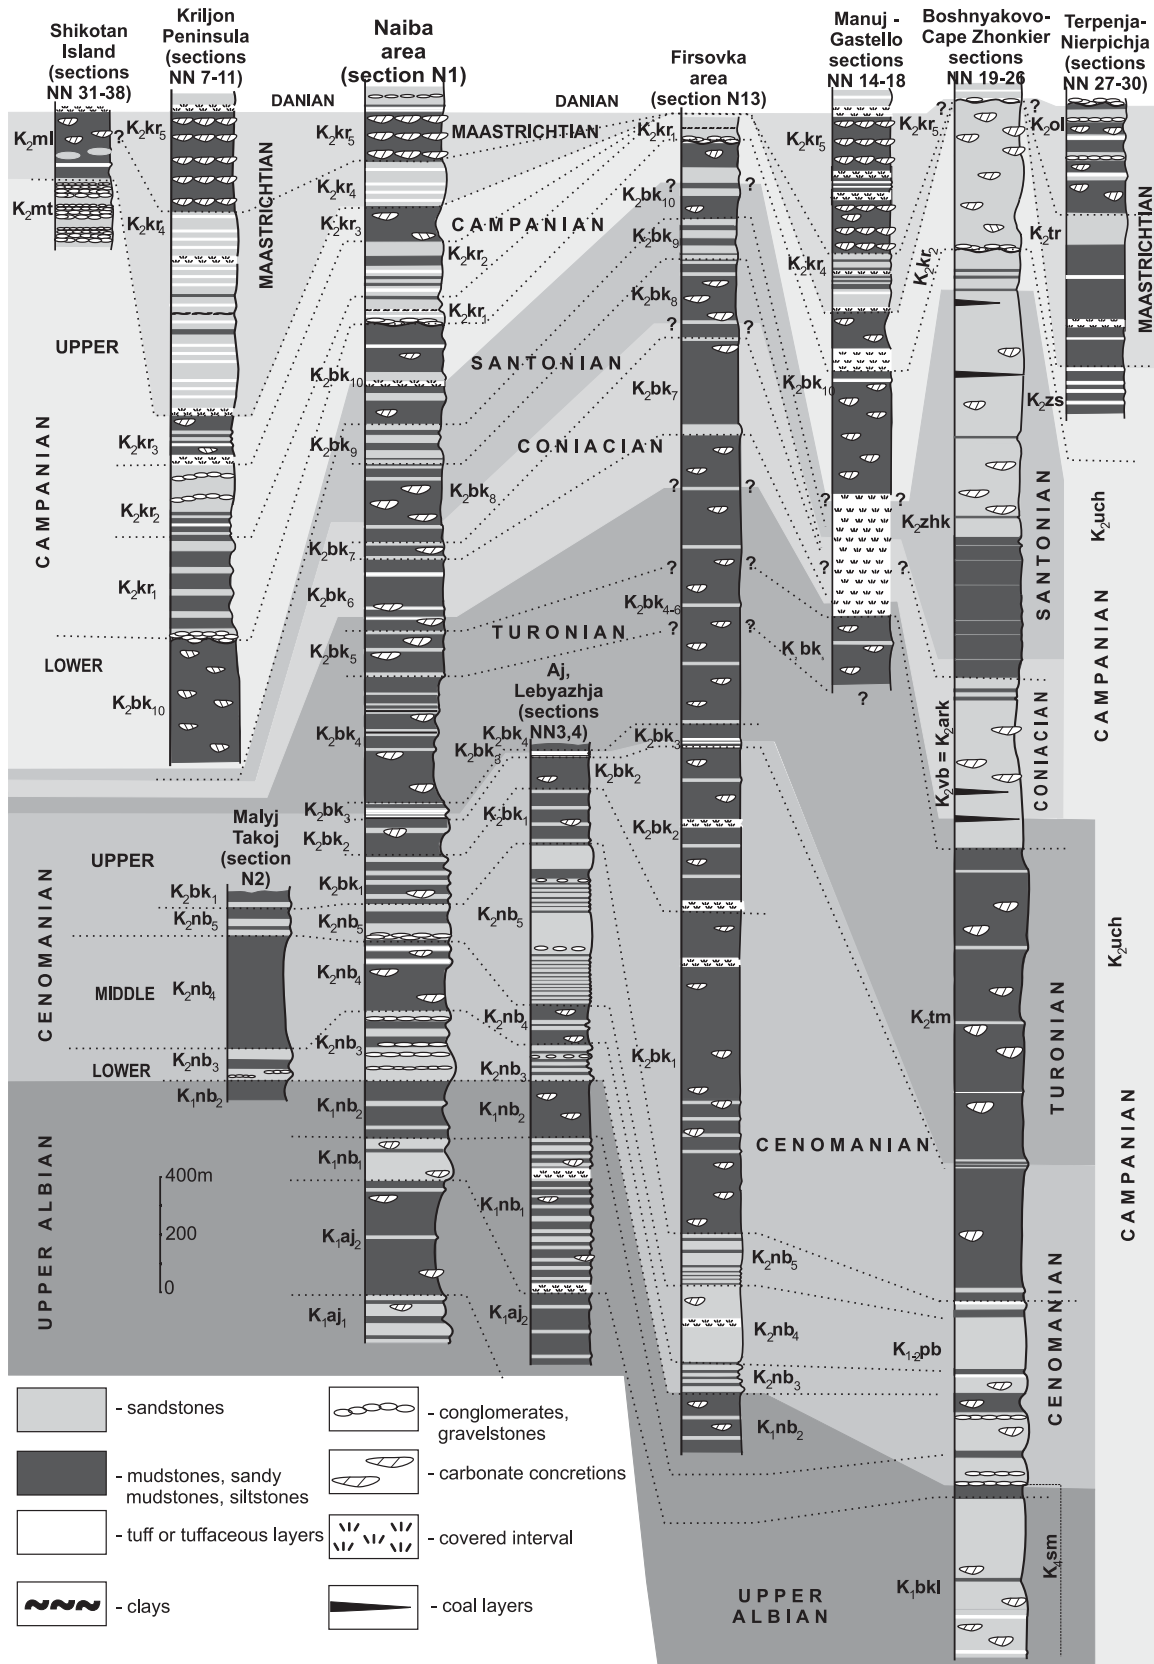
Shikotan Island (sections NN 31-38)

Kriljon Peninsula (sections NN 7-11)

Naiba area (section N1)

Firsovka area (section N13)

Manuj - Gastello sections NN 14-18

Boshnyakovo-Cape Zhonkier sections NN 19-26

Terpenja-Nierpichja (sections NN 27-30)

DANIAN

DANIAN

MAASTRICHTIAN

$K_2ml$

$K_2mt$

$K_2kr_5$

$K_2kr_4$

MAASTRICHTIAN

$K_2kr_5$

$K_2kr_4$

$K_2kr_3$

$K_2kr_2$

$K_2kr_1$

CAMPANIAN

SANTONIAN

CONIACIAN

TURONIAN

$K_2kr_1$

$K_2bk_{10}$

$K_2bk_9$

$K_2bk_8$

$K_2bk_7$

$K_2bk_6$

$K_2bk_5$

$K_2bk_4$

$K_2bk_3$

$K_2bk_2$

$K_2bk_1$

UPPER

CAMPANIAN

$K_2kr_3$

$K_2kr_2$

$K_2kr_1$

LOWER

$K_2bk_{10}$

$K_2kr_5$

$K_2kr_4$

$K_2kr_2$

$K_2bk_{10}$

$K_2zhk$

$K_2bk$

$K_2ol$

$K_2tr$

MAASTRICHTIAN

$K_2zs$

SANTONIAN

$K_2uch$

CAMPANIAN

CONIACIAN

$K_2vb = K_2ark$

$K_2uch$

TURONIAN

$K_2tm$

CAMPANIAN

CENOMANIAN

$K_{1-2}pb$

$K_1sm$

$K_1bkl$

$K_2bk_{10}$

$K_2bk_9$

$K_2bk_8$

$K_2bk_7$

$K_2bk_{4-6}$

$K_2bk_3$

$K_2bk_2$

$K_2bk_1$

CENOMANIAN

$K_2nb_5$

$K_2nb_4$

$K_2nb_3$

$K_1nb_2$

UPPER ALBIAN

Aj, Lebyazhja (sections NN3,4)

$K_2bk_4$

$K_2bk_3$

$K_2bk_2$

$K_2bk_1$

$K_2nb_5$

$K_2nb_4$

$K_2nb_3$

$K_1nb_2$

$K_1nb_1$

$K_1aj_2$

UPPER

CENOMANIAN

MIDDLE

LOWER

Malyj Takoj (section N2)

$K_2bk_1$

$K_2nb_5$

$K_2nb_4$

$K_2nb_3$

$K_1nb_2$

$K_2nb_5$

$K_2nb_4$

$K_2nb_3$

$K_1nb_2$

$K_1nb_1$

$K_1aj_2$

$K_1aj_1$

UPPER ALBIAN

400m

200

0

- sandstones

- mudstones, sandy mudstones, siltstones

- tuff or tuffaceous layers

- clays

- conglomerates, gravelstones

- carbonate concretions

- covered interval

- coal layers